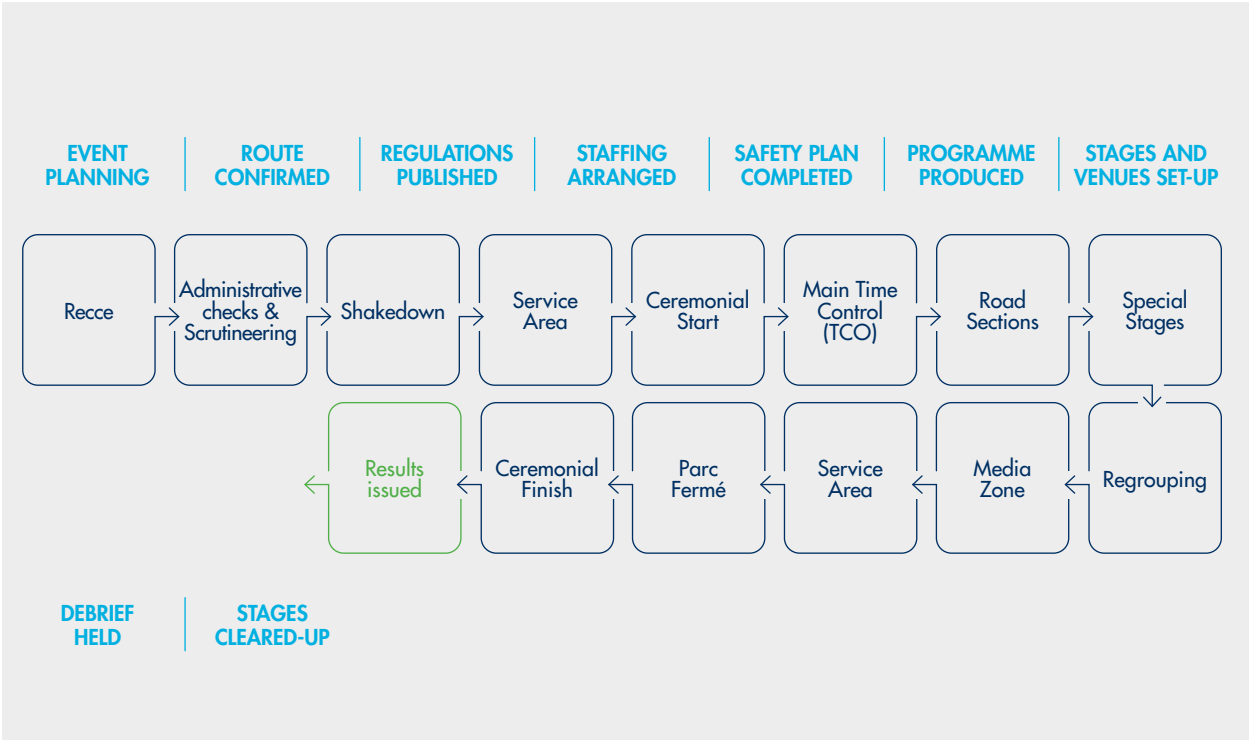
EVENT PLANNING

ROUTE CONFIRMED

REGULATIONS PUBLISHED

STAFFING ARRANGED

SAFETY PLAN COMPLETED

PROGRAMME PRODUCED

STAGES AND VENUES SET-UP

Recce

Administrative checks & Scrutineering

Shakedown

Service Area

Ceremonial Start

Main Time Control (TCO)

Road Sections

Special Stages

Regrouping

Media Zone

Service Area

Parc Fermé

Ceremonial Finish

Results issued

DEBRIEF HELD

STAGES CLEARED-UP